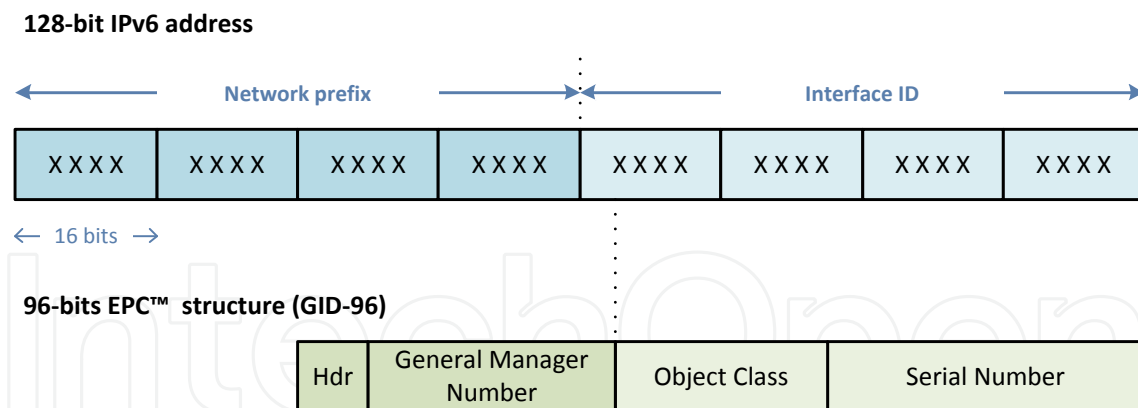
128-bit IPv6 address

Network prefix

Interface ID

| XXXX | XXXX | XXXX | XXXX | XXXX | XXXX | XXXX | XXXX |
|---|---|---|---|---|---|---|---|

← 16 bits →

96-bits EPC™ structure (GID-96)

| Hdr | General Manager Number | Object Class | Serial Number |
|---|---|---|---|

IntechOpen